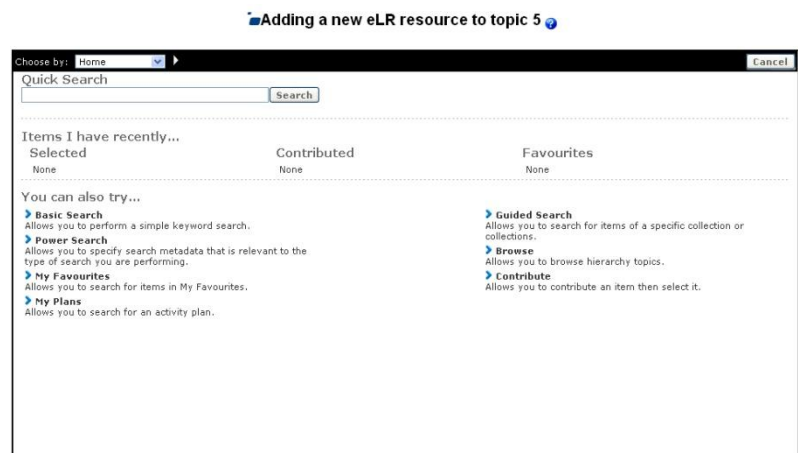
Adding a new eLR resource to topic 5

Choose by: Home

Cancel

Quick Search

Search

Items I have recently...

| Selected | Contributed | Favourites |
|---|---|---|
| None | None | None |

You can also try...

Basic Search
Allows you to perform a simple keyword search.

Power Search
Allows you to specify search metadata that is relevant to the type of search you are performing.

My Favourites
Allows you to search for items in My Favourites.

My Plans
Allows you to search for an activity plan.

Guided Search
Allows you to search for items of a specific collection or collections.

Browse
Allows you to browse hierarchy topics.

Contribute
Allows you to contribute an item then select it.